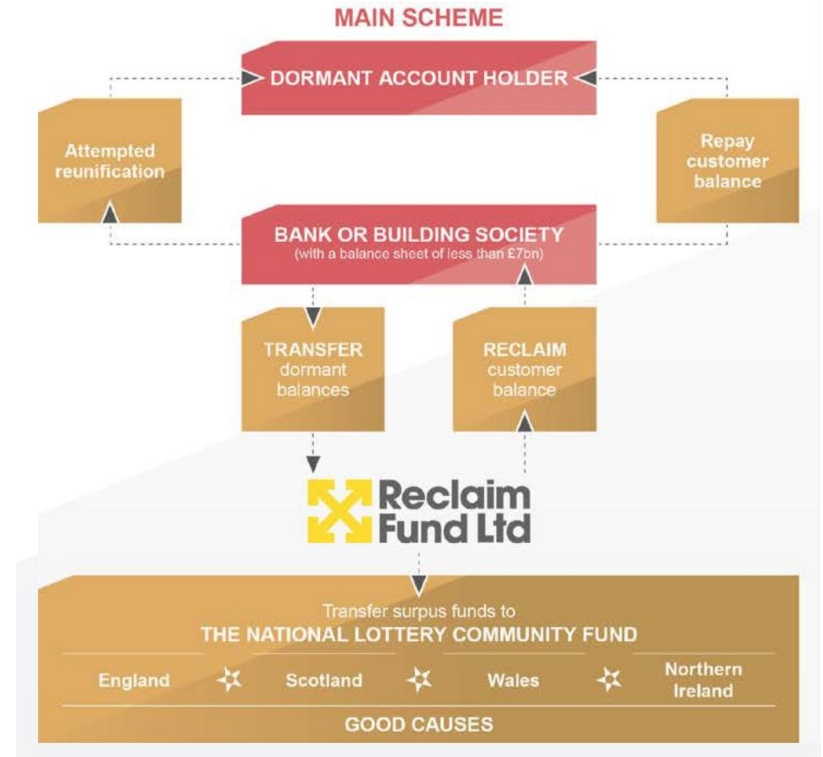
MAIN SCHEME

DORMANT ACCOUNT HOLDER

Attempted reunification

Repay customer balance

BANK OR BUILDING SOCIETY
(with a balance sheet of less than £7bn)

TRANSFER dormant balances

RECLAIM customer balance

Reclaim Fund Ltd

Transfer surpus funds to
THE NATIONAL LOTTERY COMMUNITY FUND

England

Scotland

Wales

Northern Ireland

GOOD CAUSES